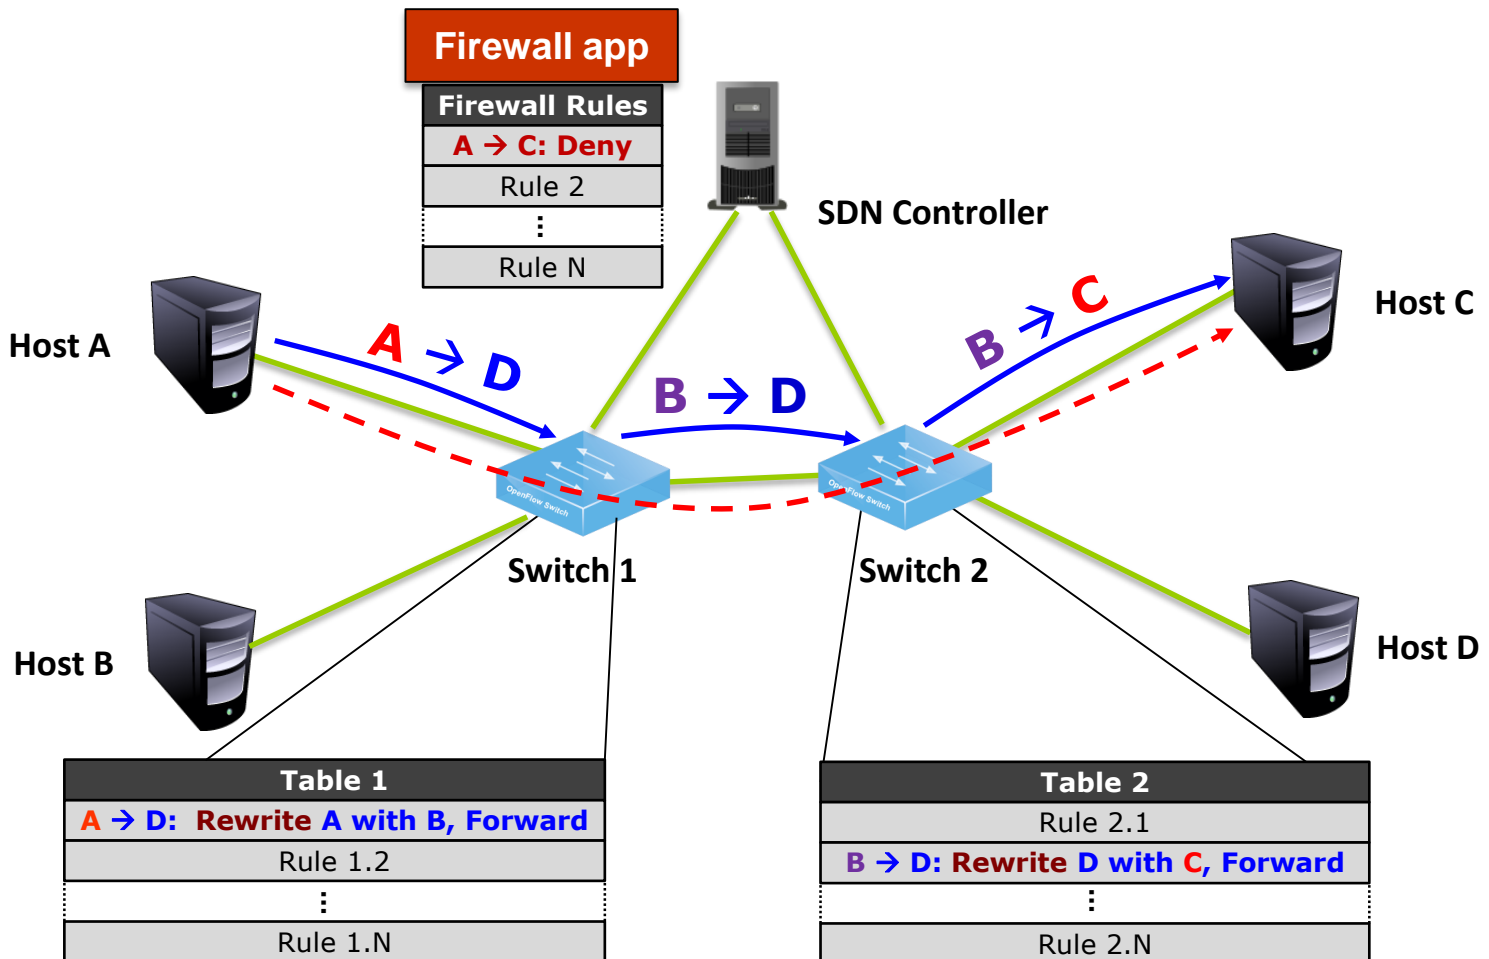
Firewall app

| Firewall Rules |
|---|
| A → C: Deny |
| Rule 2 |
| ⋮ |
| Rule N |

SDN Controller

Host A

A → D

B → D

B → C

Host C

Switch 1

Switch 2

Host B

Host D

| Table 1 |
|---|
| A → D: Rewrite A with B, Forward |
| Rule 1.2 |
| ⋮ |
| Rule 1.N |

| Table 2 |
|---|
| Rule 2.1 |
| B → D: Rewrite D with C, Forward |
| ⋮ |
| Rule 2.N |